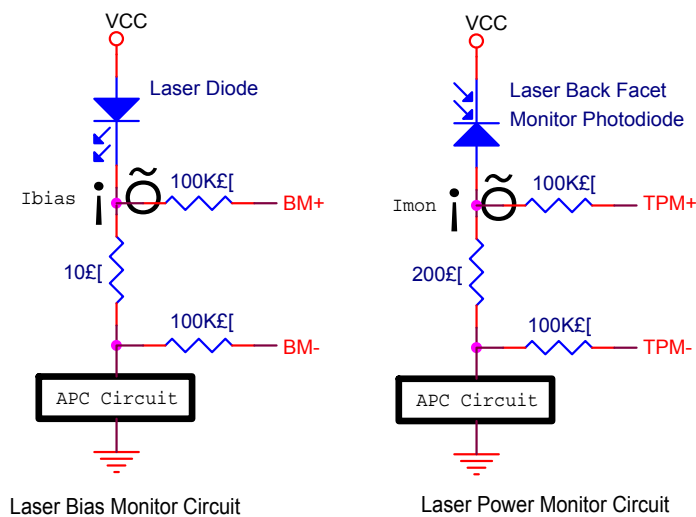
VCC

Laser Diode

Ibias ¡Õ 100K£[ BM+

10£[

100K£[ BM-

APC Circuit

Laser Bias Monitor Circuit

VCC

Laser Back Facet
Monitor Photodiode

Imon ¡Õ 100K£[ TPM+

200£[

100K£[ TPM-

APC Circuit

Laser Power Monitor Circuit